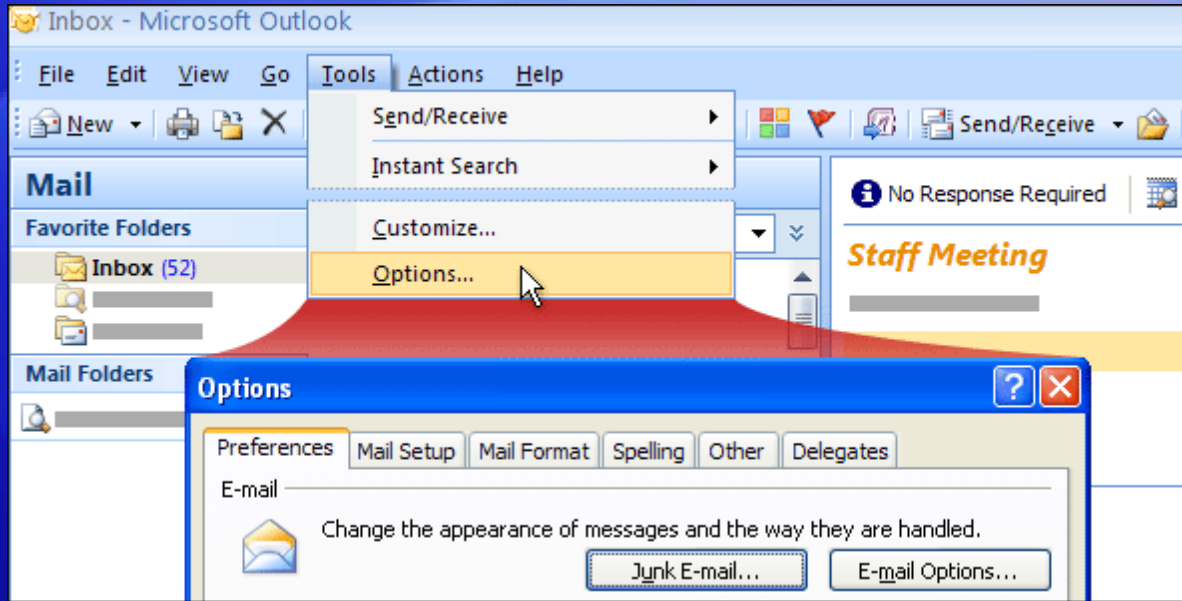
Inbox - Microsoft Outlook

File Edit View Go Tools Actions Help

New

Send/Receive

Instant Search

Customize...

Options...

Send/Receive

Mail

Favorite Folders

Inbox (52)

Mail Folders

No Response Required

Staff Meeting

Options

Preferences Mail Setup Mail Format Spelling Other Delegates

E-mail

Change the appearance of messages and the way they are handled.

Junk E-mail...

E-mail Options...